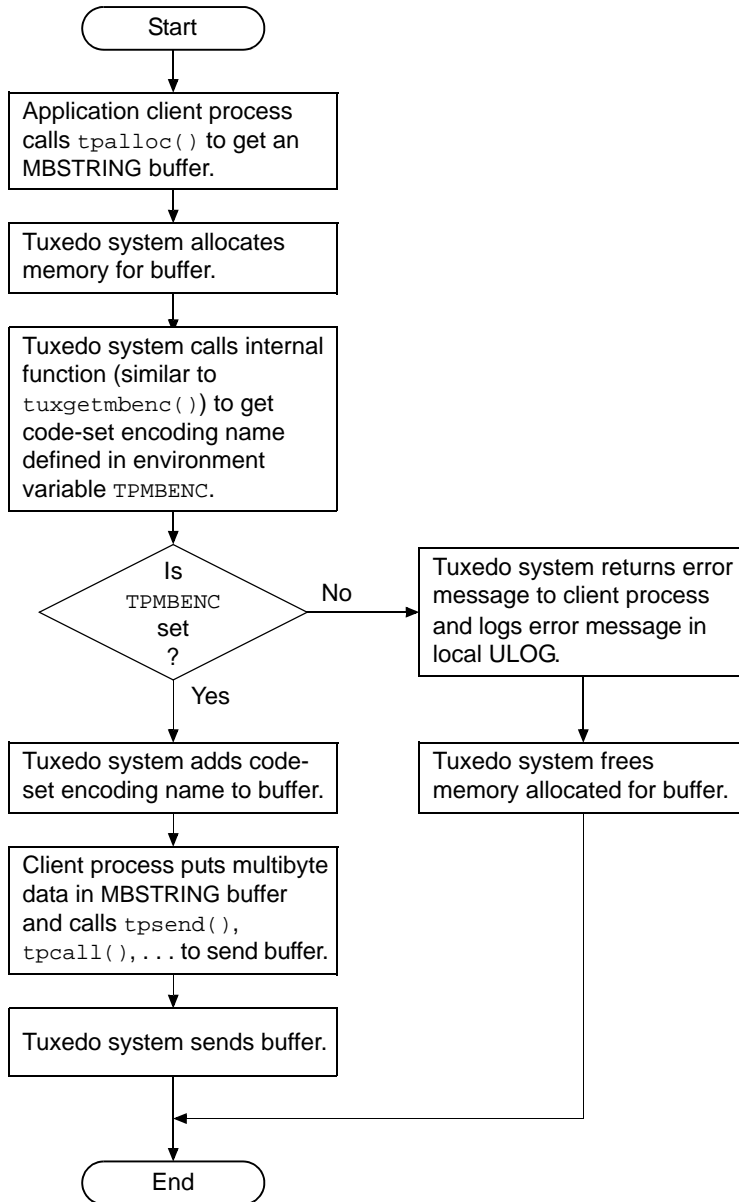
Start

Application client process calls tpalloc() to get an MBSTRING buffer.

Tuxedo system allocates memory for buffer.

Tuxedo system calls internal function (similar to tuxgetmbenc()) to get code-set encoding name defined in environment variable TPMBENC.

Is TPMBENC set ?

No

Tuxedo system returns error message to client process and logs error message in local ULOG.

Tuxedo system frees memory allocated for buffer.

Yes

Tuxedo system adds code-set encoding name to buffer.

Client process puts multibyte data in MBSTRING buffer and calls tpsend(), tpcall(), . . . to send buffer.

Tuxedo system sends buffer.

End